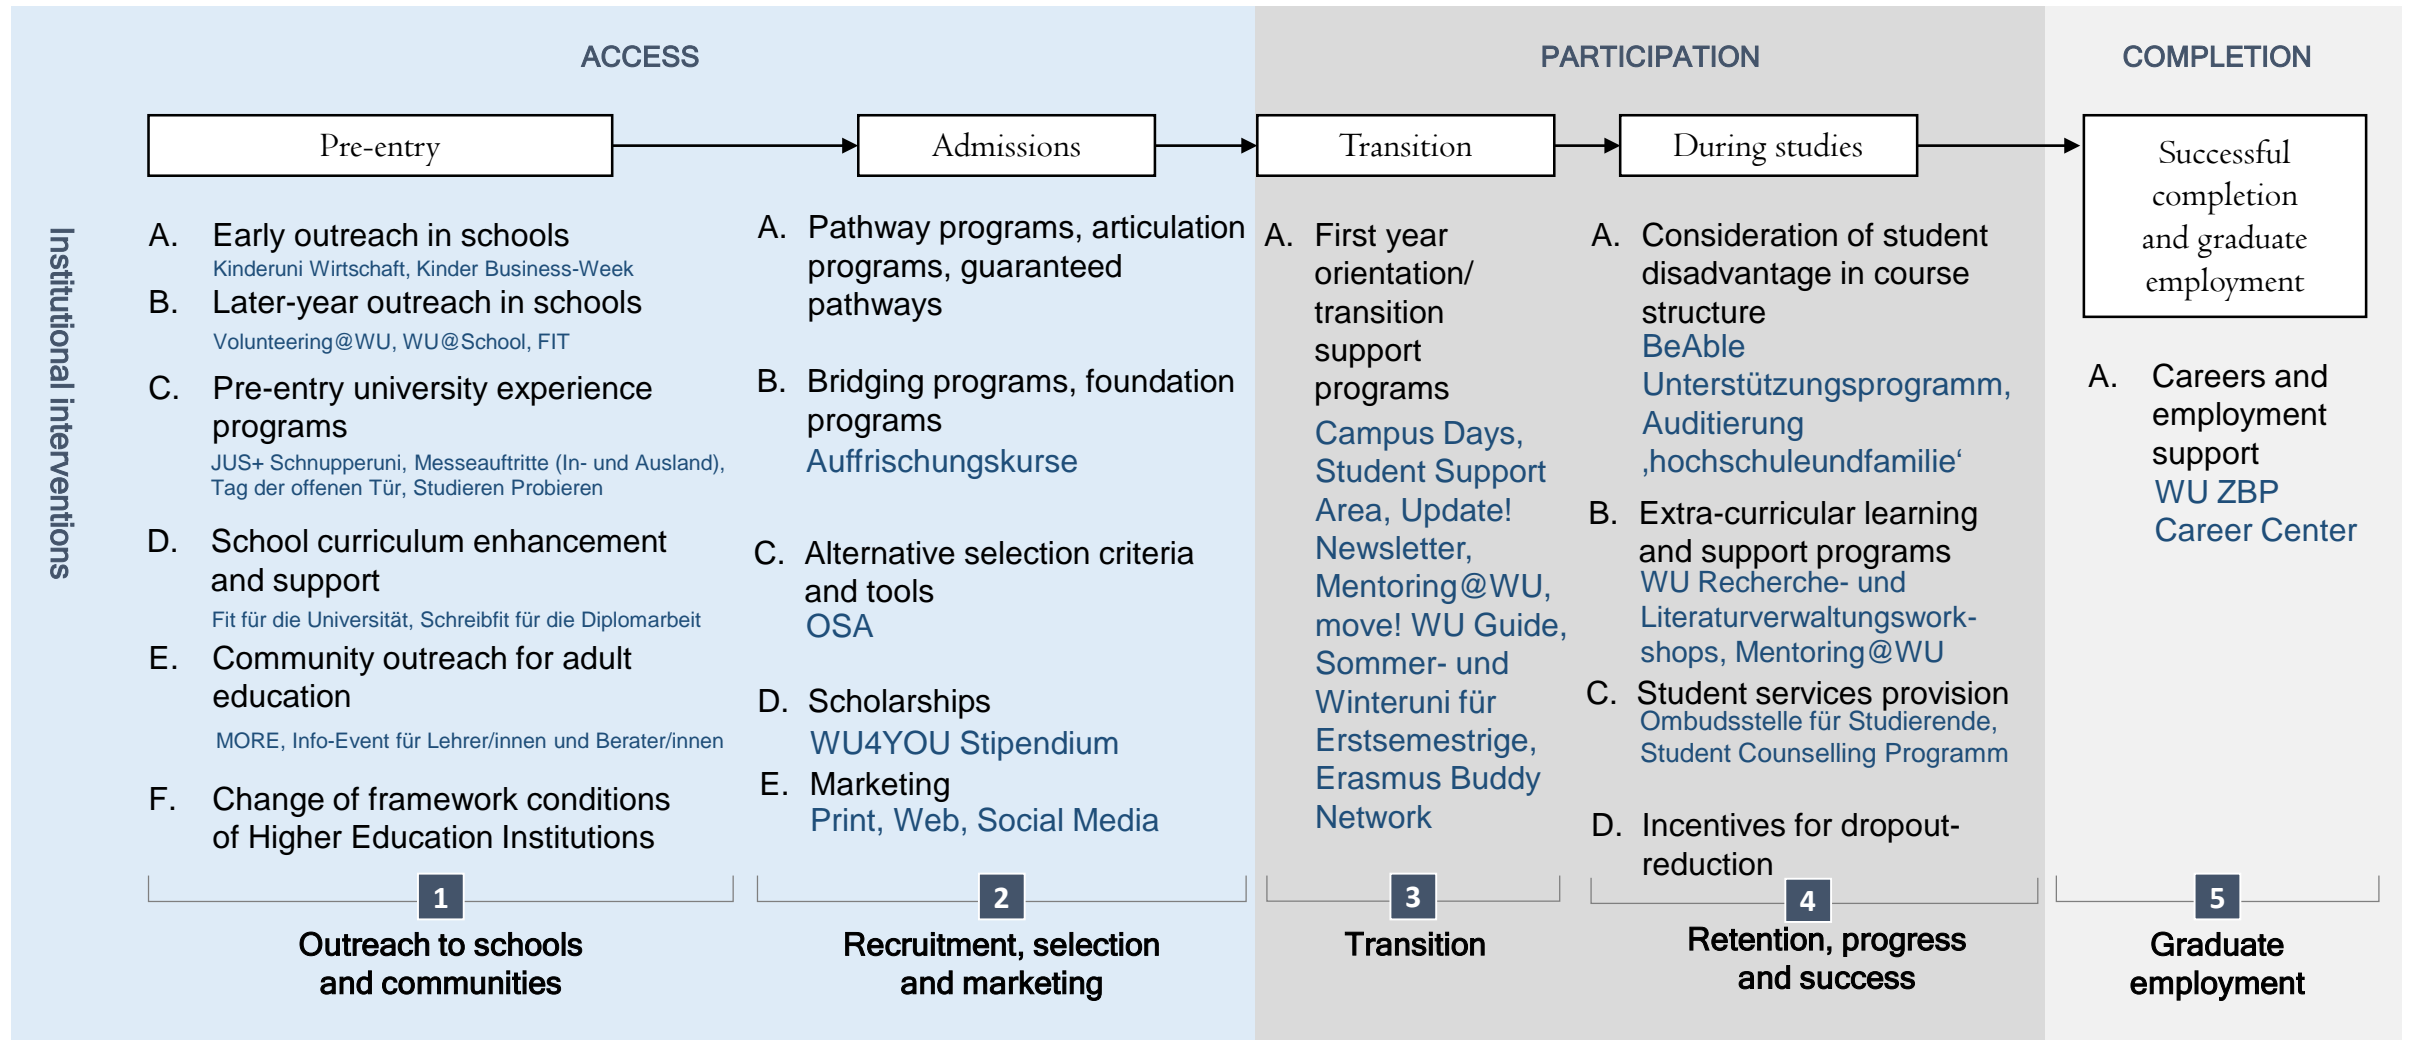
Institutional interventions

ACCESS

PARTICIPATION

COMPLETION

Pre-entry

Admissions

Transition

During studies

Successful completion and graduate employment

A. Early outreach in schools
Kinderuni Wirtschaft, Kinder Business-Week
B. Later-year outreach in schools
Volunteering@WU, WU@School, FIT
C. Pre-entry university experience programs
JUS+ Schnupperuni, Messeauftritte (In- und Ausland), Tag der offenen Tür, Studieren Probieren
D. School curriculum enhancement and support
Fit für die Universität, Schreibfit für die Diplomarbeit
E. Community outreach for adult education
MORE, Info-Event für Lehrer/innen und Berater/innen
F. Change of framework conditions of Higher Education Institutions

A. Pathway programs, articulation programs, guaranteed pathways
B. Bridging programs, foundation programs
Auffrischungskurse
C. Alternative selection criteria and tools
OSA
D. Scholarships
WU4YOU Stipendium
E. Marketing
Print, Web, Social Media

A. First year orientation/ transition support programs
Campus Days, Student Support Area, Update! Newsletter, Mentoring@WU, move! WU Guide, Sommer- und Winteruni für Erstsemestrige, Erasmus Buddy Network

A. Consideration of student disadvantage in course structure
BeAble Unterstützungsprogramm, Auditierung ‚hochschuleundfamilie'
B. Extra-curricular learning and support programs
WU Recherche- und Literaturverwaltungsworkshops, Mentoring@WU
C. Student services provision
Ombudsstelle für Studierende, Student Counselling Programm
D. Incentives for dropout-reduction

A. Careers and employment support
WU ZBP Career Center

1
Outreach to schools and communities

2
Recruitment, selection and marketing

3
Transition

4
Retention, progress and success

5
Graduate employment